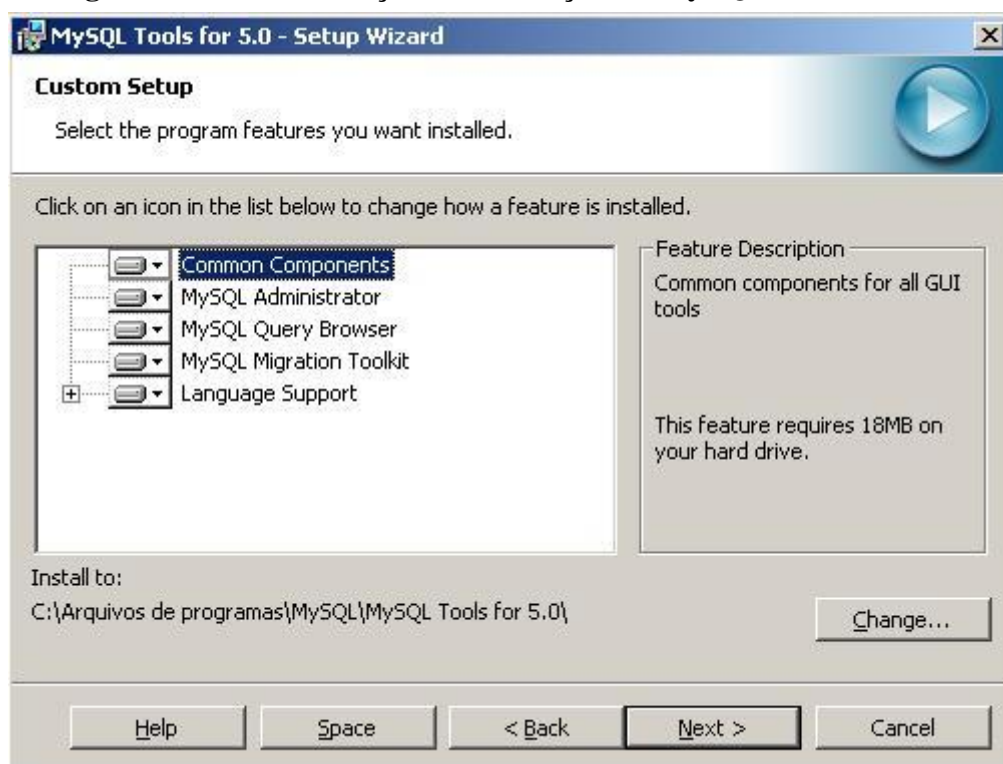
MySQL Tools for 5.0 - Setup Wizard

Custom Setup

Select the program features you want installed.

Click on an icon in the list below to change how a feature is installed.

Common Components
MySQL Administrator
MySQL Query Browser
MySQL Migration Toolkit
Language Support

Feature Description

Common components for all GUI tools

This feature requires 18MB on your hard drive.

Install to:
C:\Arquivos de programas\MySQL\MySQL Tools for 5.0\

Change...

Help
Space
< Back
Next >
Cancel